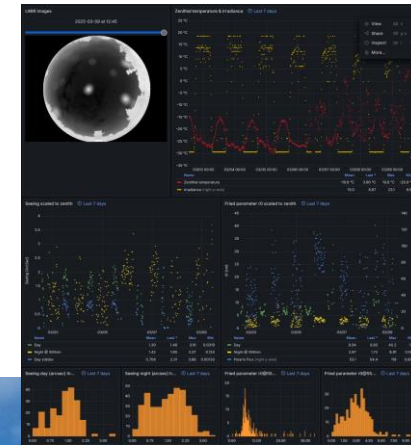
LWIR images

2020-03-09 at 12:45

Zenithal temperature & irradiance ⊙ Last 7 days

View
Share
Inspect
More...

Zenithal temperature
Irradiance

Mean
Last
Max

Seeing scaled to zenith ⊙ Last 7 days

Fried parameter r0 scaled to zenith ⊙ Last 7 days

Day
Night
Day

Mean
Last
Max
Min

Seeing day (arcsec) h... ⊙ Last 7 days

Seeing night (arcsec) h... ⊙ Last 7 days

Fried parameter r0(55... ⊙ Last 7 days

Fried parameter r0(55... ⊙ Last 7 days